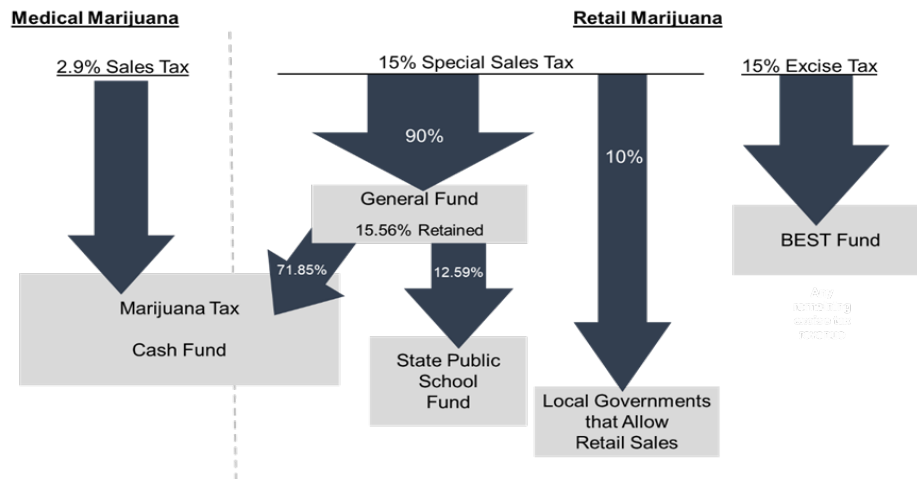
Medical Marijuana

Retail Marijuana

2.9% Sales Tax

15% Special Sales Tax

15% Excise Tax

90%

10%

General Fund

15.56% Retained

BEST Fund

71.85%

12.59%

Marijuana Tax

Cash Fund

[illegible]

State Public School Fund

Local Governments that Allow Retail Sales